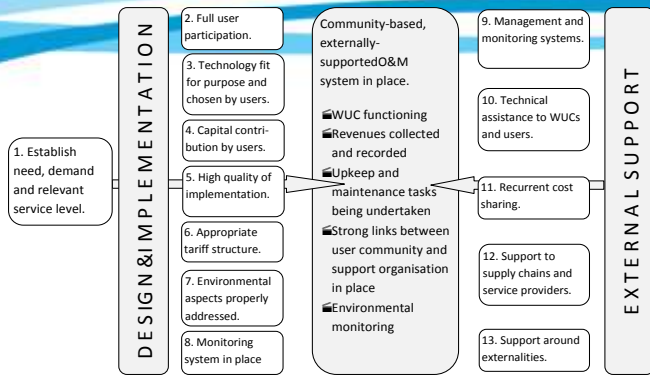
1. Establish need, demand and relevant service level.

DESIGN&IMPLEMENTATION

2. Full user participation.

3. Technology fit for purpose and chosen by users.

4. Capital contribution by users.

5. High quality of implementation.

6. Appropriate tariff structure.

7. Environmental aspects properly addressed.

8. Monitoring system in place

Community-based, externally-supportedO&M system in place.

WUC functioning
Revenues collected and recorded
Upkeep and maintenance tasks being undertaken
Strong links between user community and support organisation in place
Environmental monitoring

9. Management and monitoring systems.

10. Technical assistance to WUCs and users.

11. Recurrent cost sharing.

12. Support to supply chains and service providers.

13. Support around externalities.

EXTERNAL SUPPORT